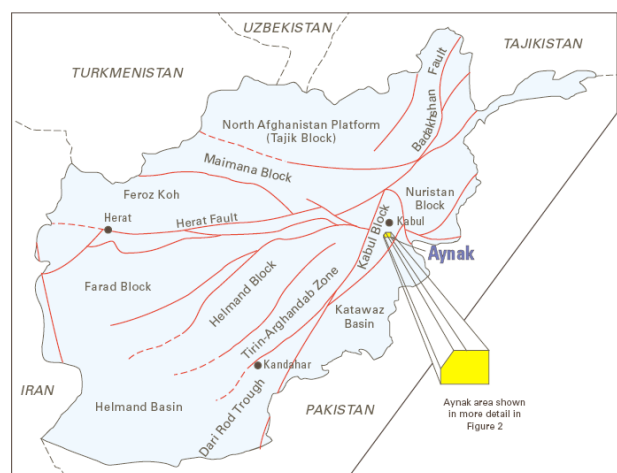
UZBEKISTAN
TAJIKISTAN
TURKMENISTAN
Badakhshan Fault
North Afghanistan Platform (Tajik Block)
Maimana Block
Feroz Koh
Nuristan Block
Herat
Herat Fault
Kabul
Kabul Block
Aynak
Farad Block
Helmand Block
Tirin-Arghandab Zone
Katawaz Basin
Kandahar
IRAN
Helmand Basin
Dari Rod Trough
PAKISTAN
Aynak area shown in more detail in Figure 2